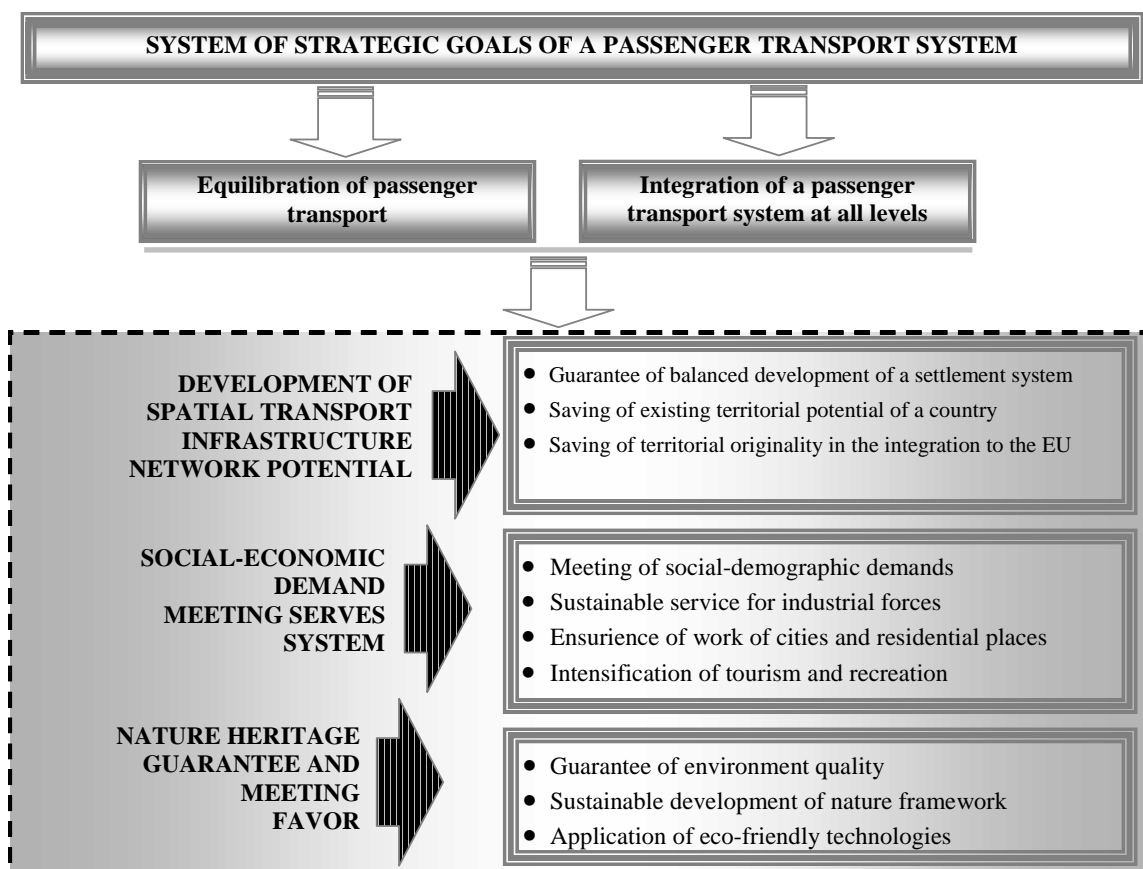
SYSTEM OF STRATEGIC GOALS OF A PASSENGER TRANSPORT SYSTEM

Equilibration of passenger transport

Integration of a passenger transport system at all levels

DEVELOPMENT OF SPATIAL TRANSPORT INFRASTRUCTURE NETWORK POTENTIAL

- Guarantee of balanced development of a settlement system
- Saving of existing territorial potential of a country
- Saving of territorial originality in the integration to the EU

SOCIAL-ECONOMIC DEMAND MEETING SERVES SYSTEM

- Meeting of social-demographic demands
- Sustainable service for industrial forces
- Ensurience of work of cities and residential places
- Intensification of tourism and recreation

NATURE HERITAGE GUARANTEE AND MEETING FAVOR

- Guarantee of environment quality
- Sustainable development of nature framework
- Application of eco-friendly technologies